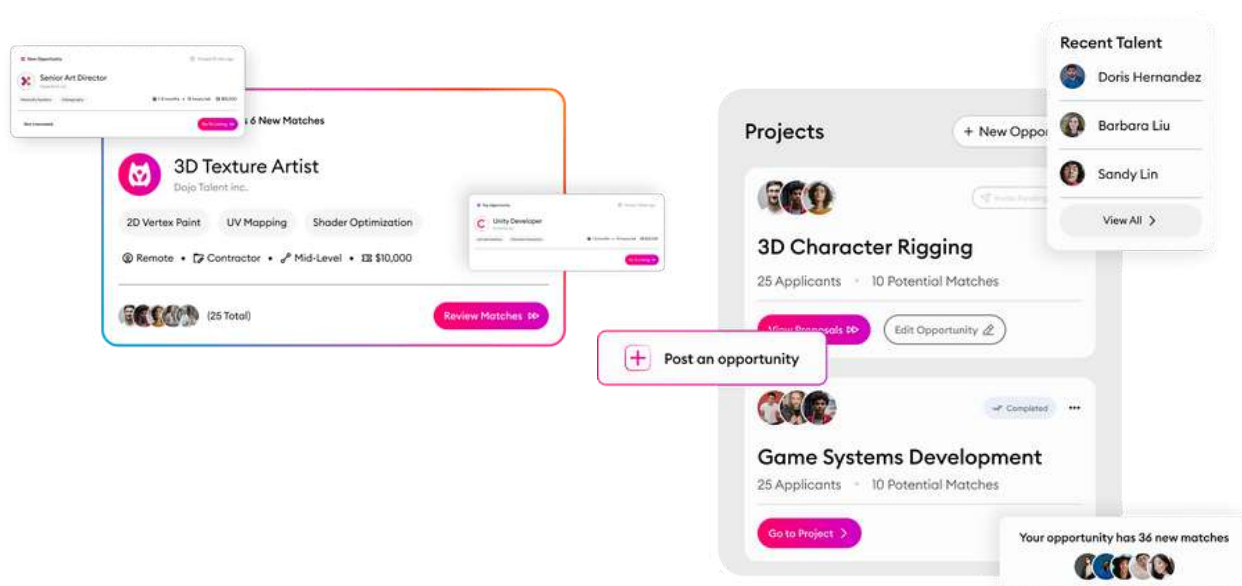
New Opportunity

Senior Art Director

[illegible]

Not Interested

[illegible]

6 New Matches

3D Texture Artist

Dojo Talent inc.

2D Vertex Paint

UV Mapping

Shader Optimization

Remote • Contractor • Mid-Level • $10,000

(25 Total)

Review Matches

Top Opportunity

Unity Developer

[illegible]

Post an opportunity

Projects

+ New Oppo

3D Character Rigging

25 Applicants • 10 Potential Matches

View Proposals

Edit Opportunity

Completed

Game Systems Development

25 Applicants • 10 Potential Matches

Go to Project

Recent Talent

Doris Hernandez

Barbara Liu

Sandy Lin

View All

Your opportunity has 36 new matches